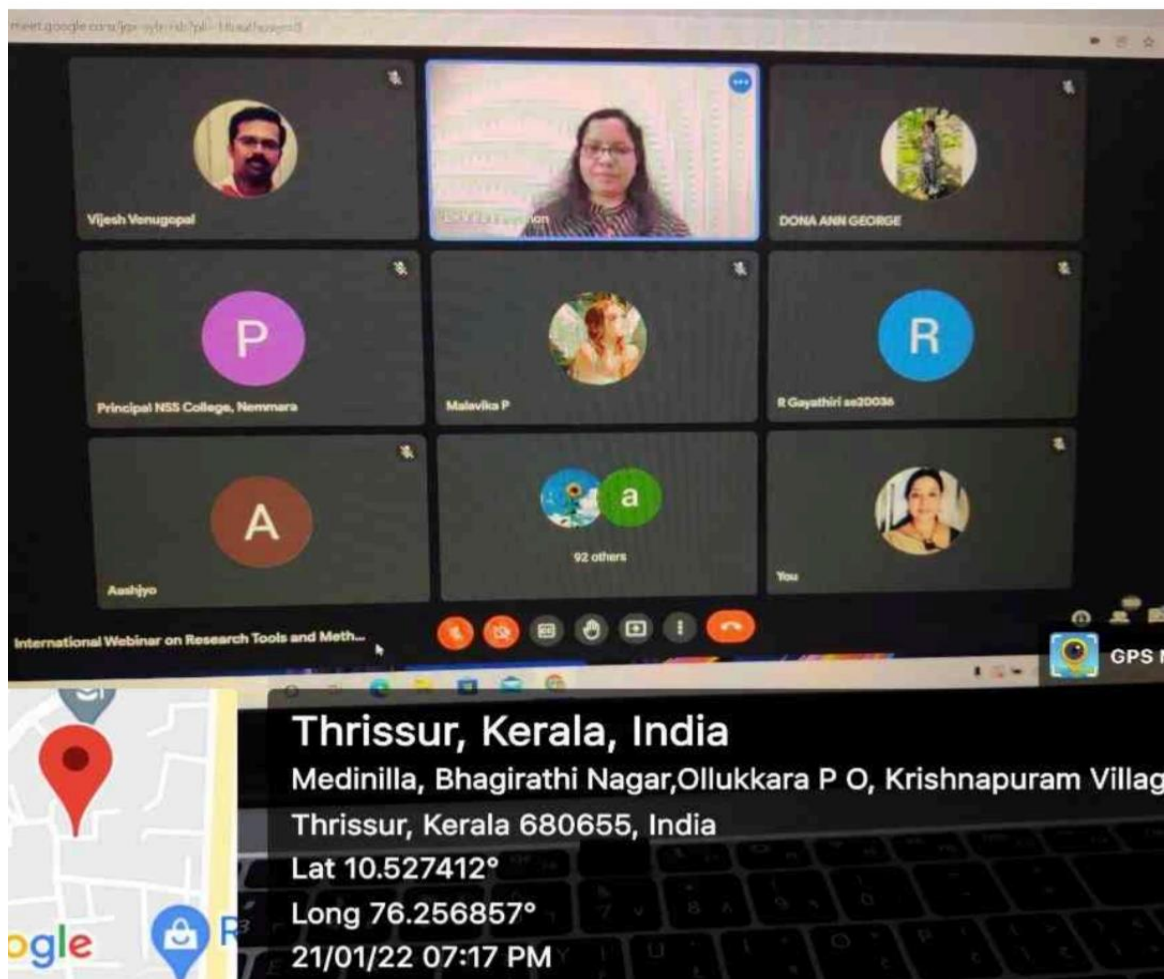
meet.google.com/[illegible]

Vijesh Venugopal

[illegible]

DONA ANN GEORGE

P

Principal NSS College, Nemmara

Malavika P

R

R Gayathiri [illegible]

A

Aashjyo

a

92 others

You

International Webinar on Research Tools and Meth...

GPS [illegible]

Thrissur, Kerala, India
Medinilla, Bhagirathi Nagar,Ollukkara P O, Krishnapuram Villag
Thrissur, Kerala 680655, India
Lat 10.527412°
Long 76.256857°
21/01/22 07:17 PM

ogle

R